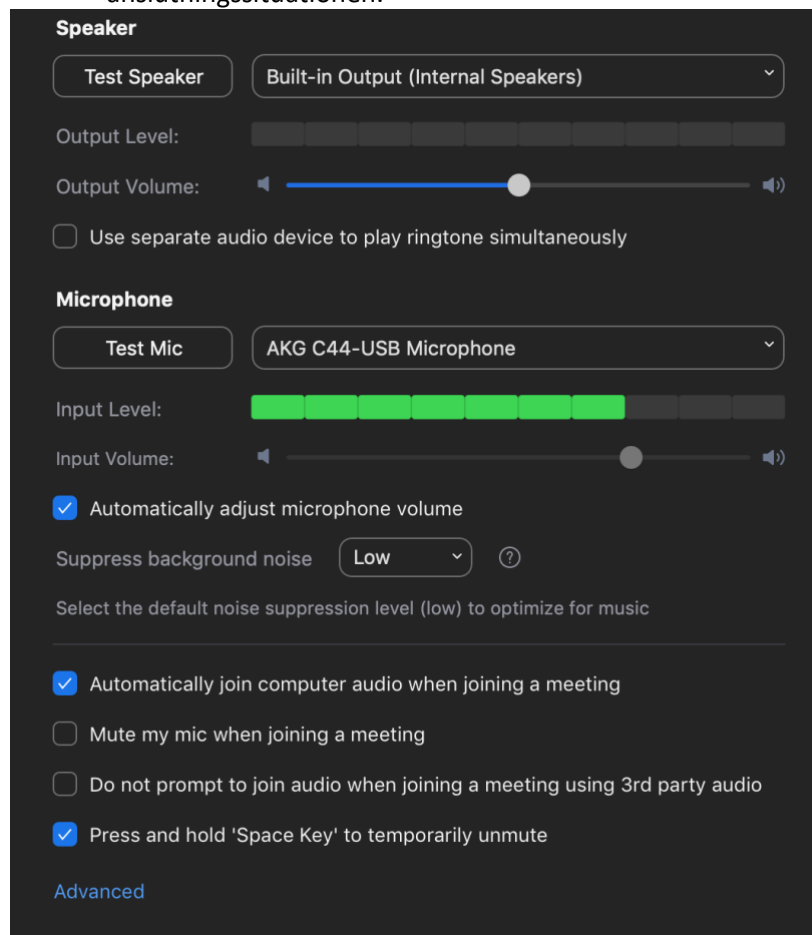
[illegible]

Speaker

Test Speaker

Built-in Output (Internal Speakers)

Output Level:

Output Volume:

Use separate audio device to play ringtone simultaneously

Microphone

Test Mic

AKG C44-USB Microphone

Input Level:

Input Volume:

Automatically adjust microphone volume

Suppress background noise

Low

?

Select the default noise suppression level (low) to optimize for music

Automatically join computer audio when joining a meeting

Mute my mic when joining a meeting

Do not prompt to join audio when joining a meeting using 3rd party audio

Press and hold 'Space Key' to temporarily unmute

Advanced